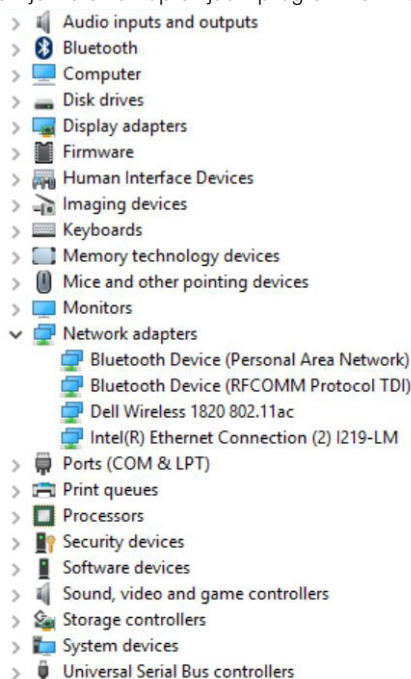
Audio inputs and outputs
Bluetooth
Computer
Disk drives
Display adapters
Firmware
Human Interface Devices
Imaging devices
Keyboards
Memory technology devices
Mice and other pointing devices
Monitors
Network adapters
Bluetooth Device (Personal Area Network)
Bluetooth Device (RFCOMM Protocol TDI)
Dell Wireless 1820 802.11ac
Intel(R) Ethernet Connection (2) I219-LM
Ports (COM & LPT)
Print queues
Processors
Security devices
Software devices
Sound, video and game controllers
Storage controllers
System devices
Universal Serial Bus controllers